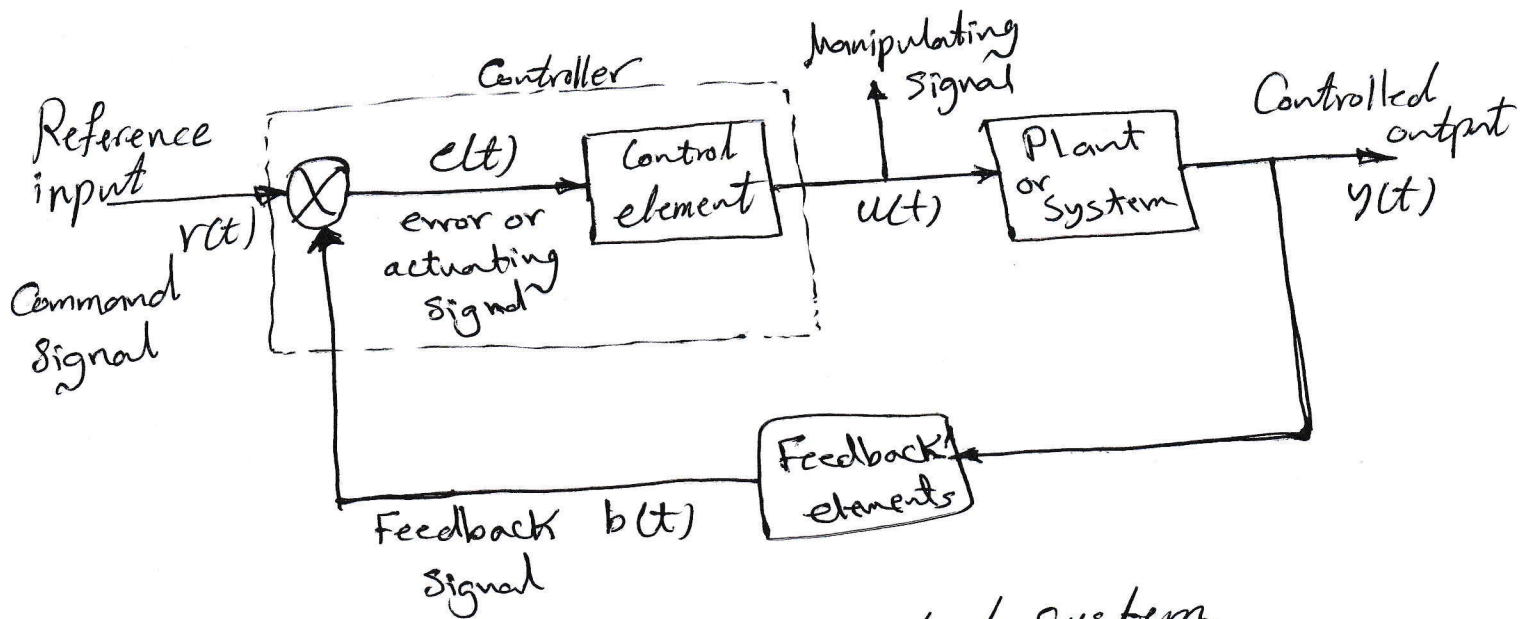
Controller

Manipulating Signal

Controlled output

Reference input

$r(t)$

Command Signal

$e(t)$

error or actuating signal

Control element

$u(t)$

Plant or System

$y(t)$

Feedback elements

Feedback $b(t)$ Signal

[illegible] system